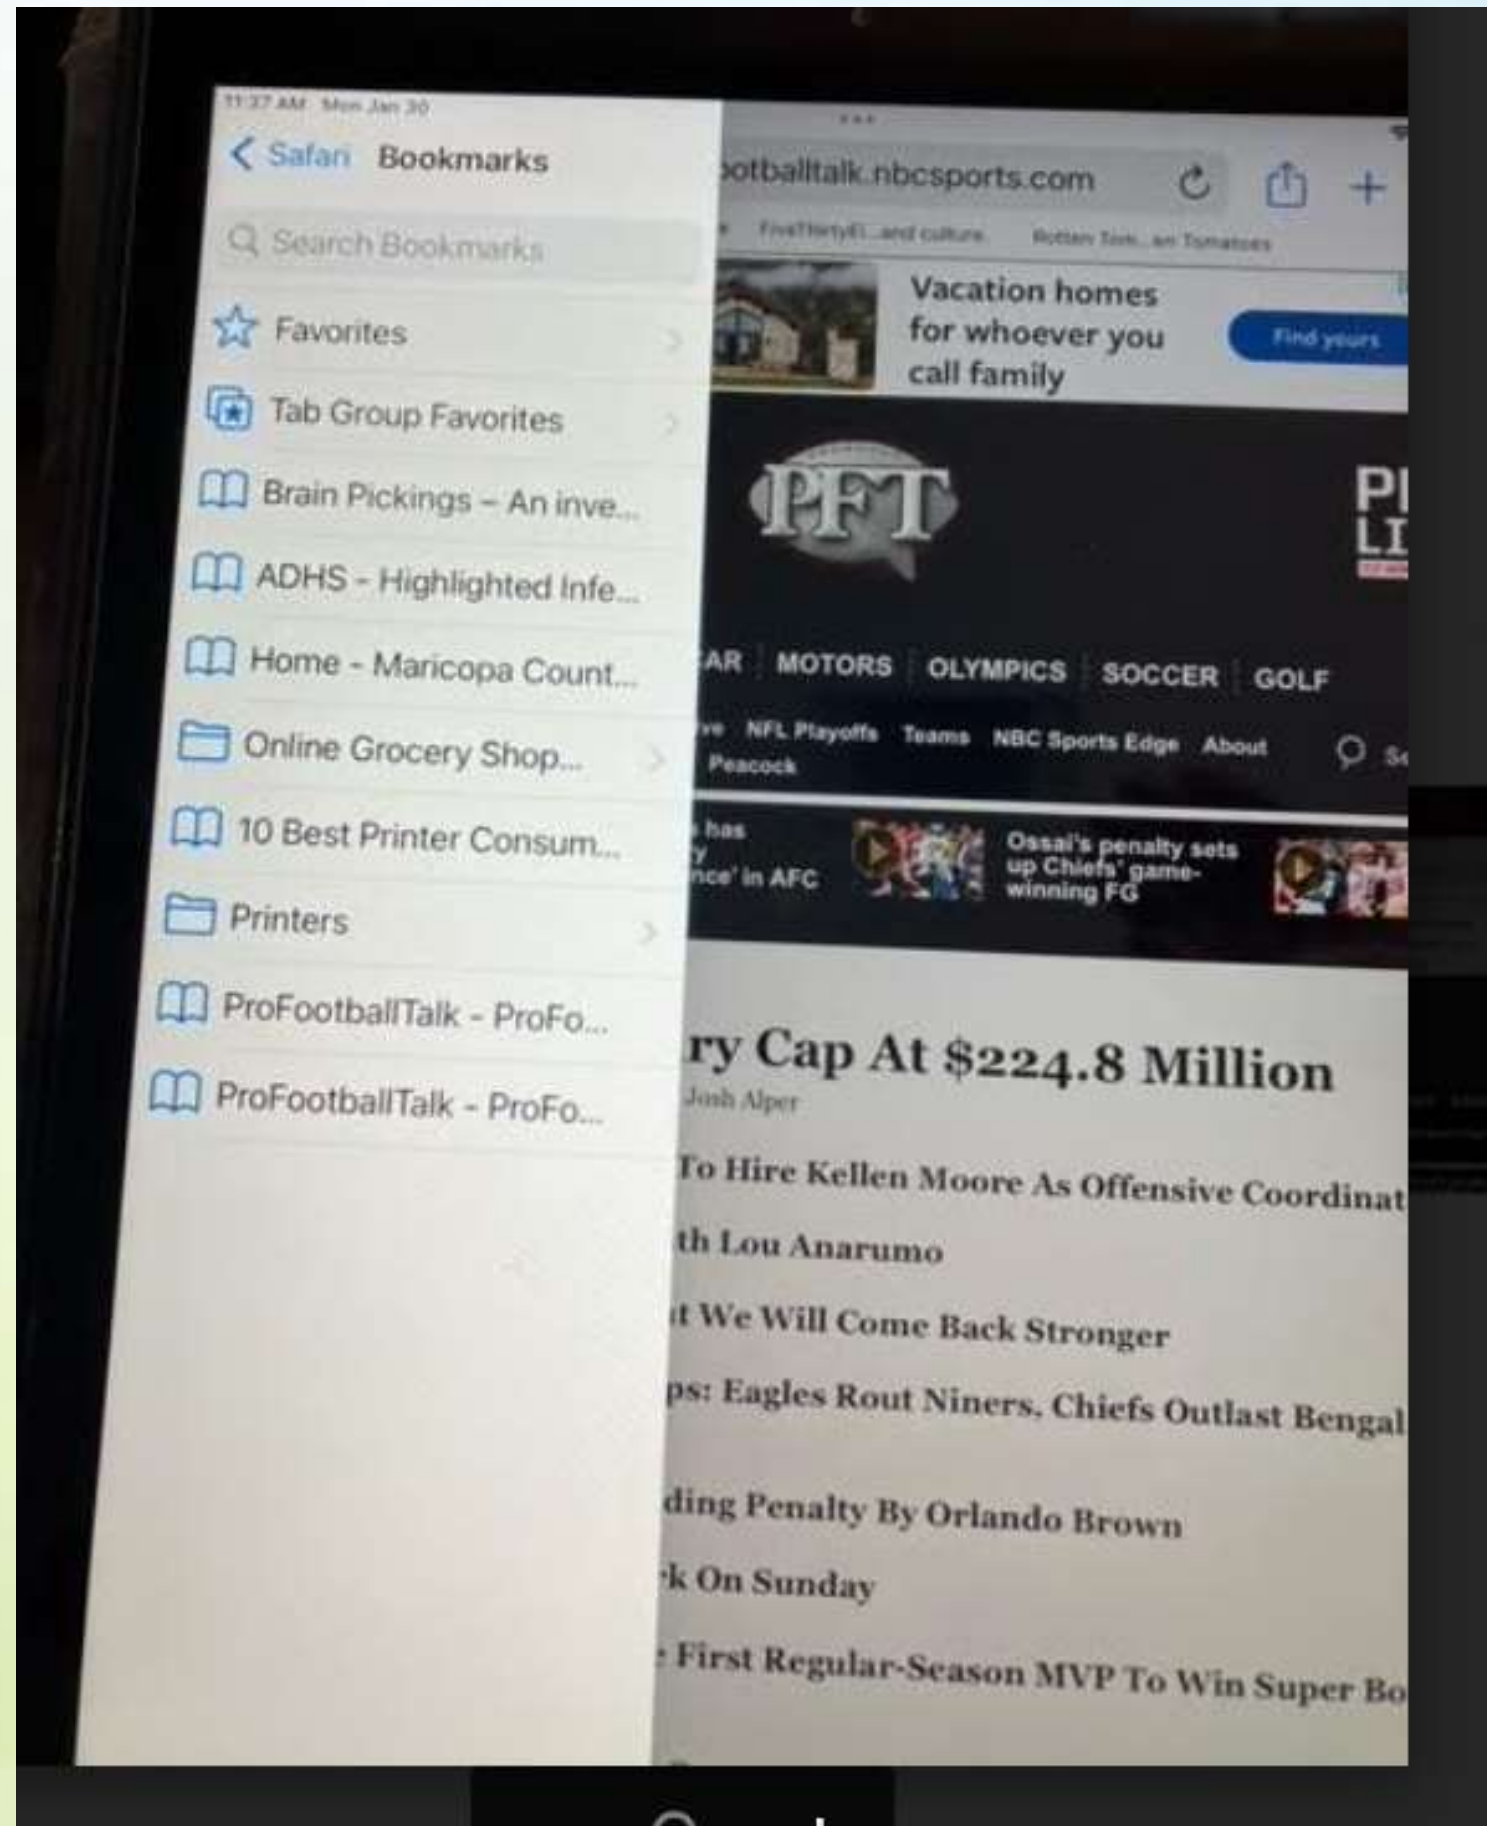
11:37 AM Mon Jan 30

< Safari Bookmarks

Search Bookmarks

Favorites

Tab Group Favorites

Brain Pickings – An inve...

ADHS - Highlighted Infe...

Home - Maricopa Count...

Online Grocery Shop...

10 Best Printer Consum...

Printers

ProFootballTalk - ProFo...

ProFootballTalk - ProFo...

otballtalk.nbcsports.com

FiveThirtyEi...and culture Rotten Tom...en Tomatoes

Vacation homes for whoever you call family

Find yours

PFT

PI LI

AR MOTORS OLYMPICS SOCCER GOLF

NFL Playoffs Teams NBC Sports Edge About Peacock

has y nce' in AFC

Ossai's penalty sets up Chiefs' game-winning FG

ry Cap At $224.8 Million

Josh Alper

To Hire Kellen Moore As Offensive Coordinat

th Lou Anarumo

t We Will Come Back Stronger

ps: Eagles Rout Niners, Chiefs Outlast Bengal

ding Penalty By Orlando Brown

k On Sunday

First Regular-Season MVP To Win Super Bo